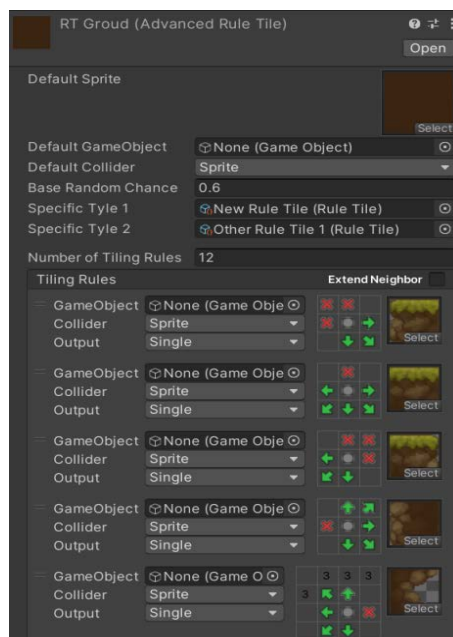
RT Groud (Advanced Rule Tile)
Open

Default Sprite
Select

Default GameObject None (Game Object)
Default Collider Sprite
Base Random Chance 0.6
Specific Tyle 1 New Rule Tile (Rule Tile)
Specific Tyle 2 Other Rule Tile 1 (Rule Tile)

Number of Tiling Rules 12
Tiling Rules Extend Neighbor

GameObject None (Game Obje
Collider Sprite
Output Single
Select

GameObject None (Game Obje
Collider Sprite
Output Single
Select

GameObject None (Game Obje
Collider Sprite
Output Single
Select

GameObject None (Game Obje
Collider Sprite
Output Single
Select

GameObject None (Game O
Collider Sprite
Output Single
3 3 3
3
Select